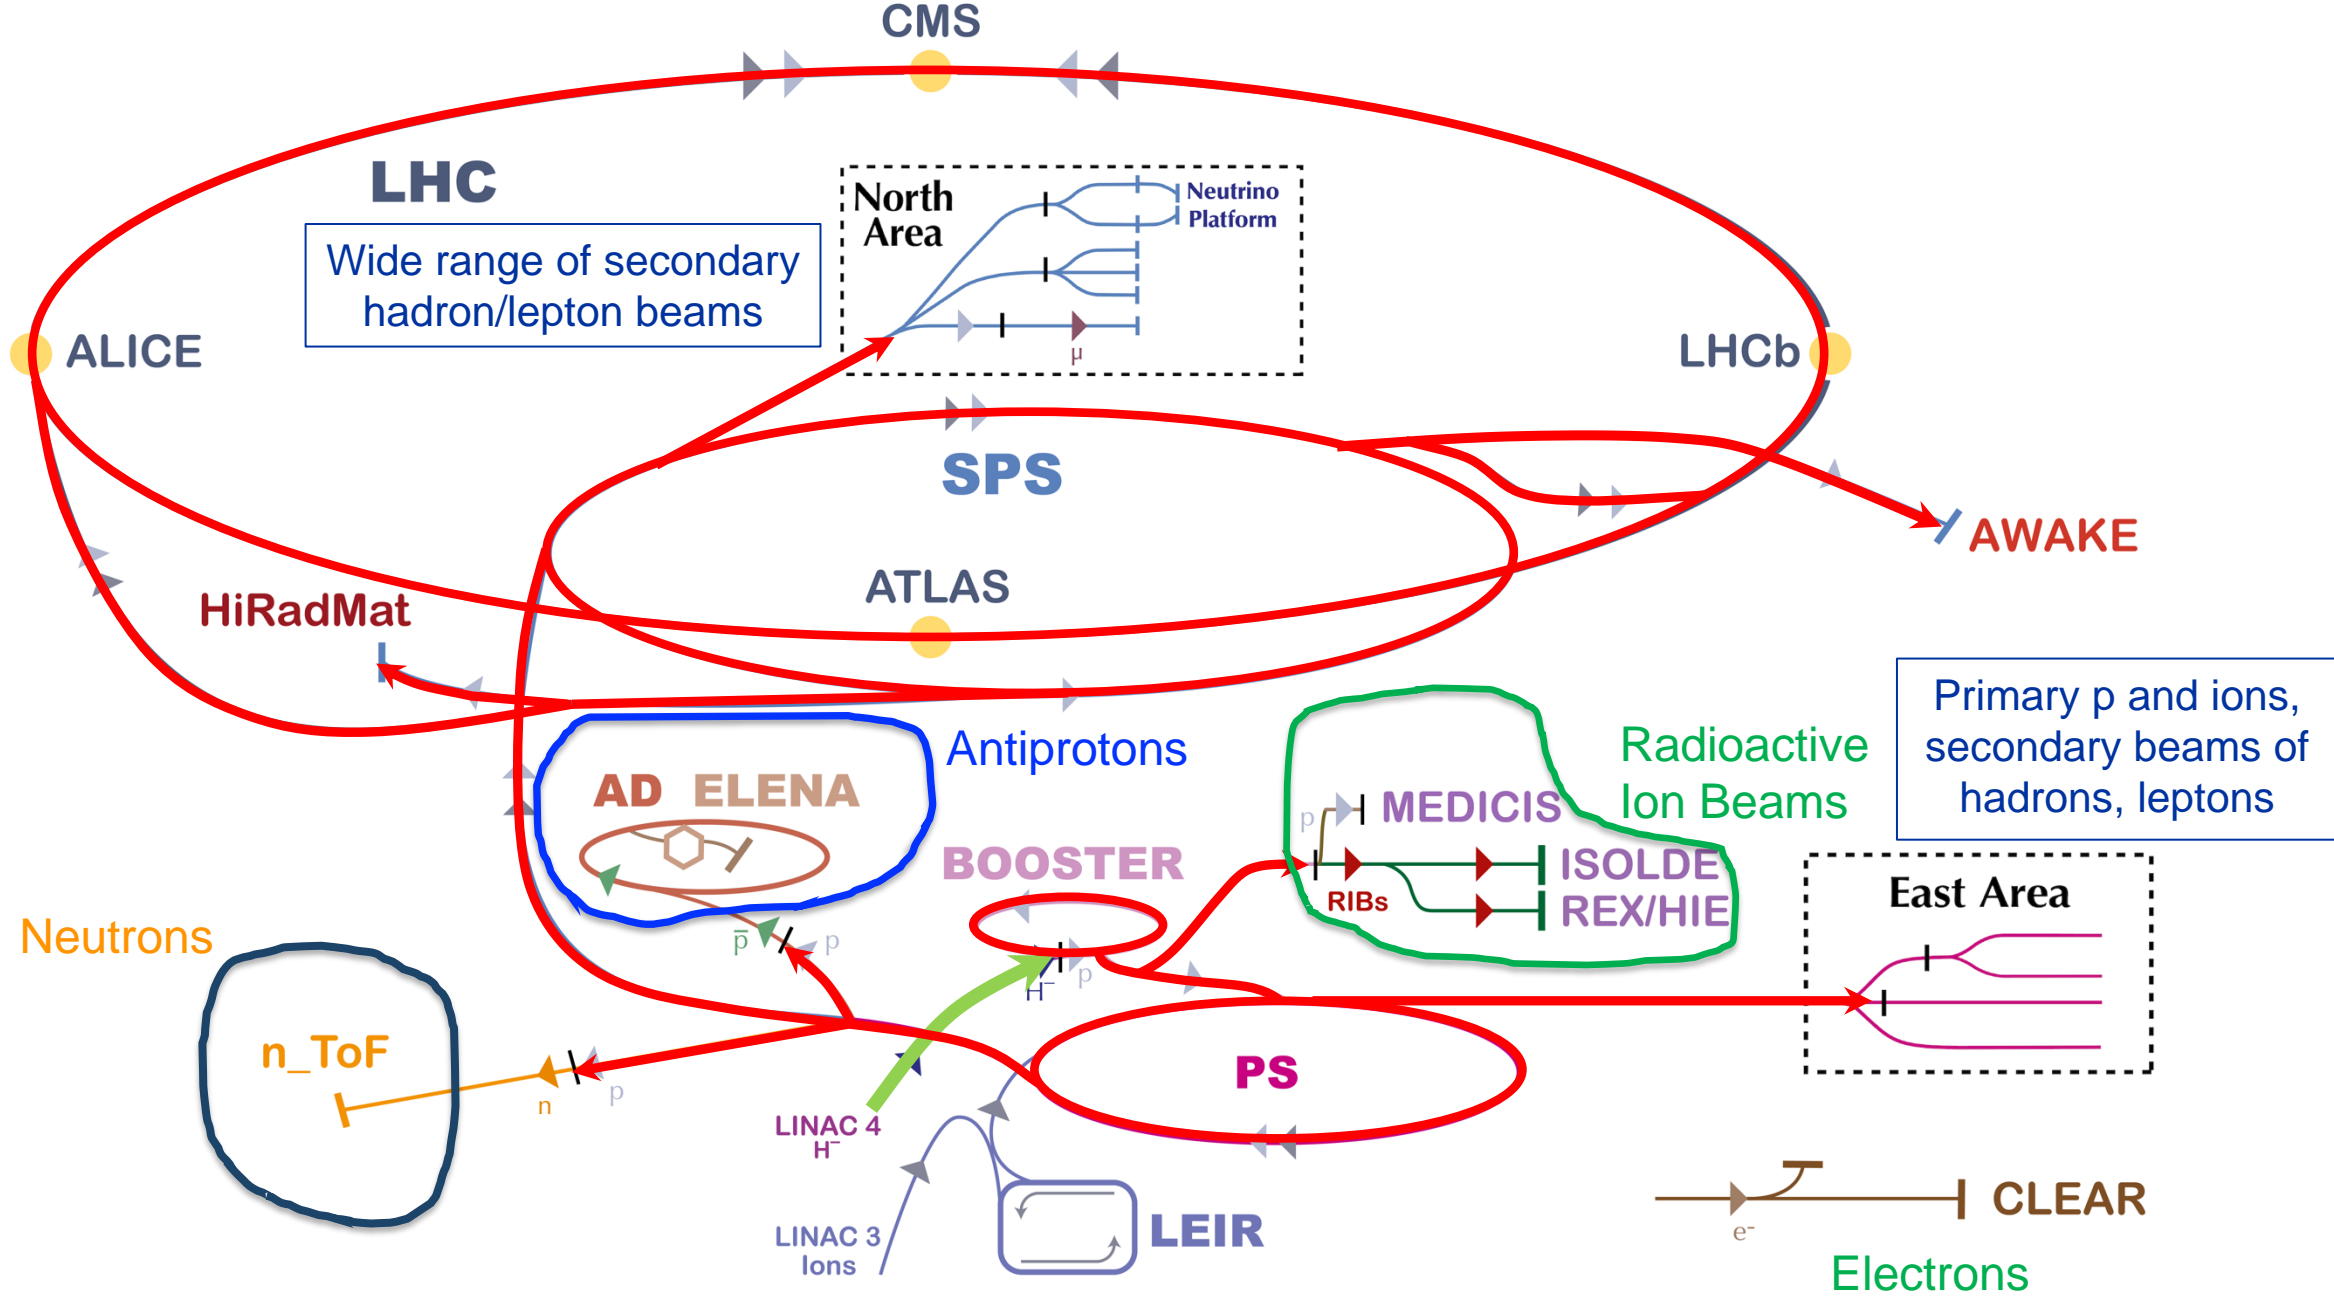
CMS

LHC

Wide range of secondary hadron/lepton beams

North Area

Neutrino Platform

μ

ALICE

LHCb

SPS

AWAKE

ATLAS

HiRadMat

Primary p and ions, secondary beams of hadrons, leptons

Antiprotons

AD ELENA

Radioactive Ion Beams

p

MEDICIS

ISOLDE

RIBs

REX/HIE

BOOSTER

East Area

Neutrons

$\bar{p}$

p

H⁻

p

n_ToF

PS

n

p

LINAC 4
H⁻

LINAC 3
Ions

LEIR

CLEAR

e⁻

Electrons